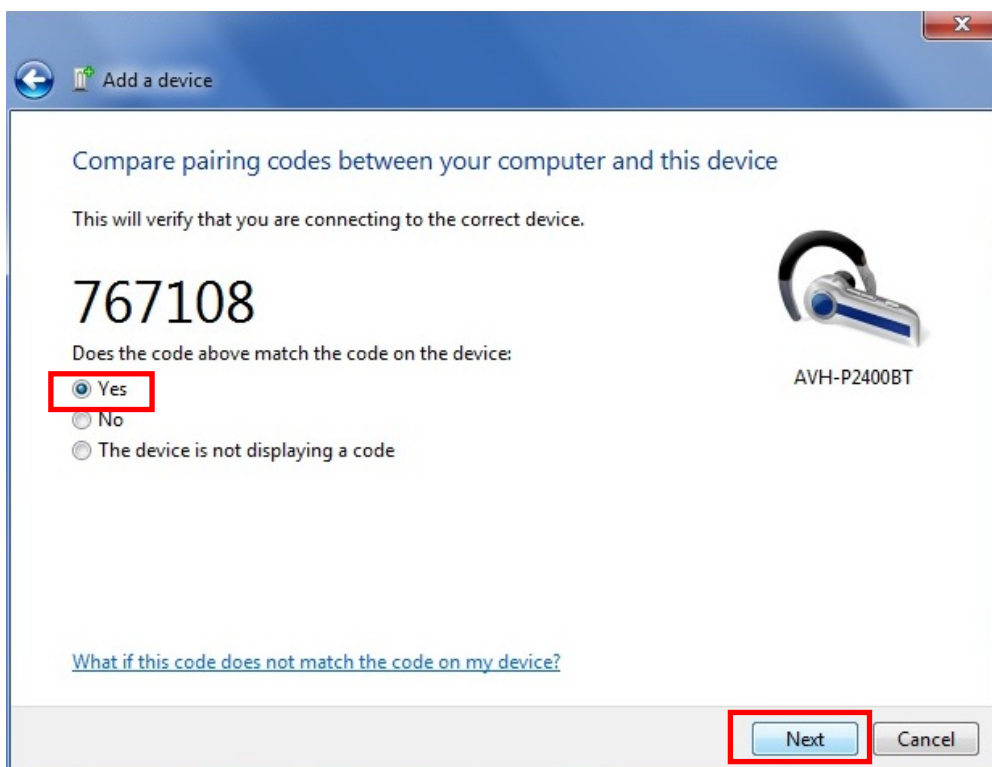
Add a device

Compare pairing codes between your computer and this device

This will verify that you are connecting to the correct device.

767108

Does the code above match the code on the device:

Yes

No

The device is not displaying a code

AVH-P2400BT

What if this code does not match the code on my device?

Next

Cancel